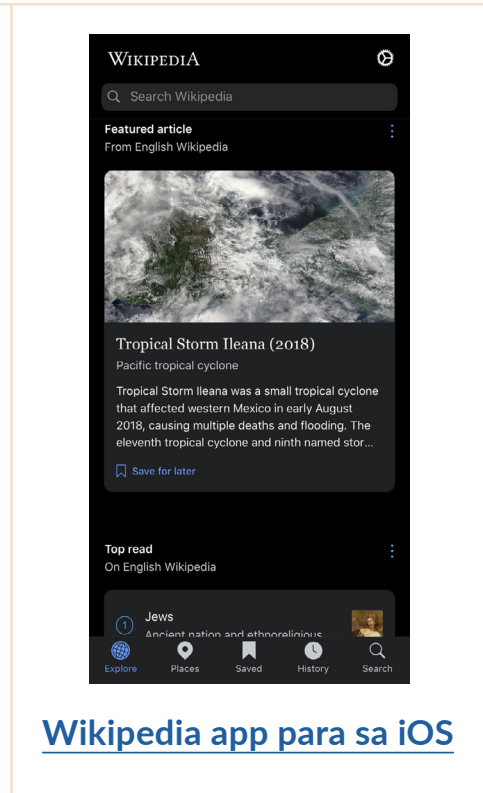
WIKIPEDIA

Search Wikipedia

Featured article
From English Wikipedia

Tropical Storm Ileana (2018)
Pacific tropical cyclone

Tropical Storm Ileana was a small tropical cyclone that affected western Mexico in early August 2018, causing multiple deaths and flooding. The eleventh tropical cyclone and ninth named stor...

Save for later

Top read
On English Wikipedia

1 Jews
Ancient nation and ethnoreligious

Explore Places Saved History Search

Wikipedia app para sa iOS